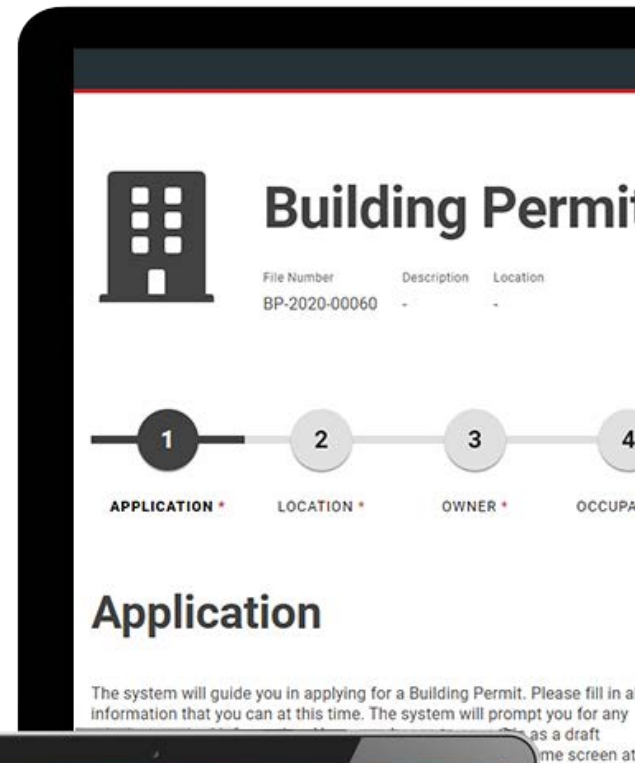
Building Permit

File Number
BP-2020-00060

Description
-

Location
-

1
APPLICATION *

2
LOCATION *

3
OWNER *

4
OCCUPA

Application

The system will guide you in applying for a Building Permit. Please fill in a information that you can at this time. The system will prompt you for any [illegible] as a draft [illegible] me screen at